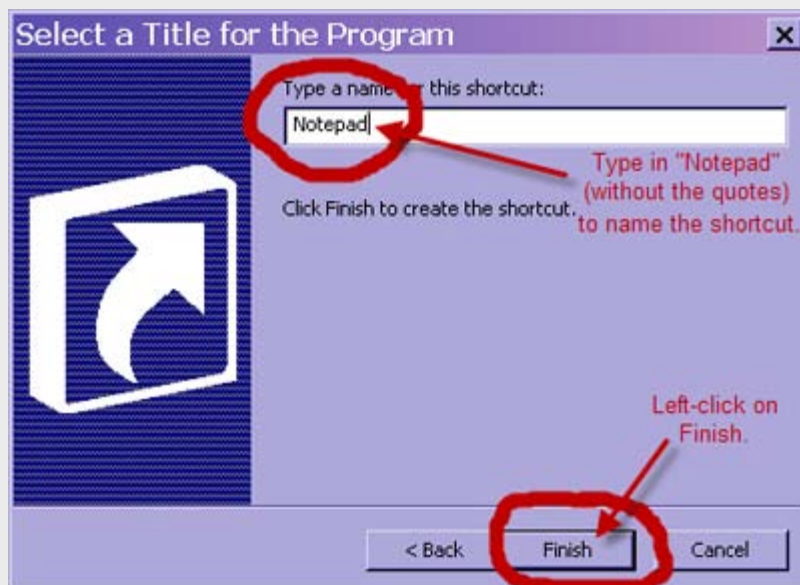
Select a Title for the Program

×

Type a name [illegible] this shortcut:

Notepad

Type in "Notepad" (without the quotes) to name the shortcut.

Click Finish to create the shortcut.

Left-click on Finish.

< Back

Finish

Cancel